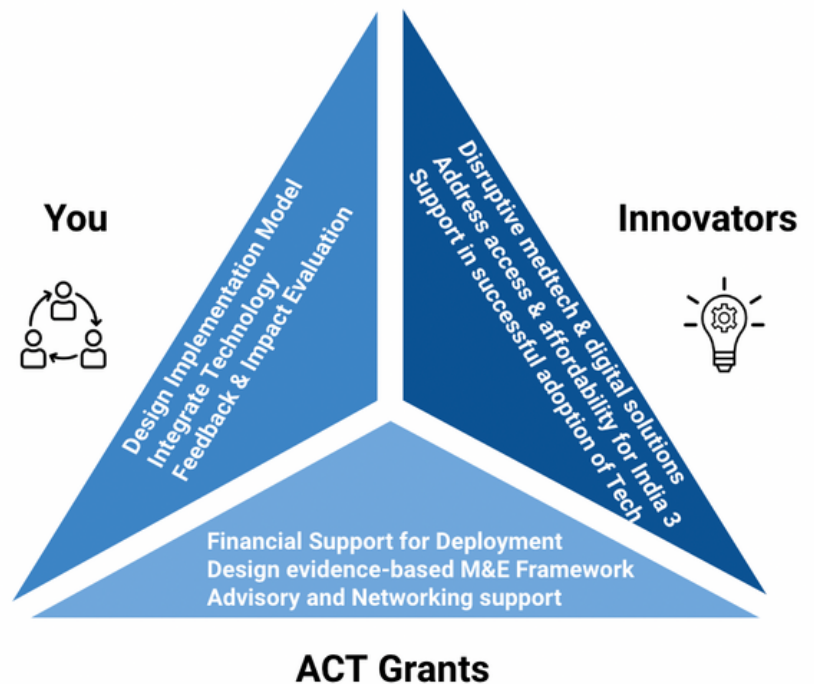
You

Design Implementation Model
Integrate Technology
Feedback & Impact Evaluation

Innovators

Disruptive medtech & digital solutions
Address access & affordability for India 3
Support in successful adoption of Tech

Financial Support for Deployment
Design evidence-based M&E Framework
Advisory and Networking support

ACT Grants